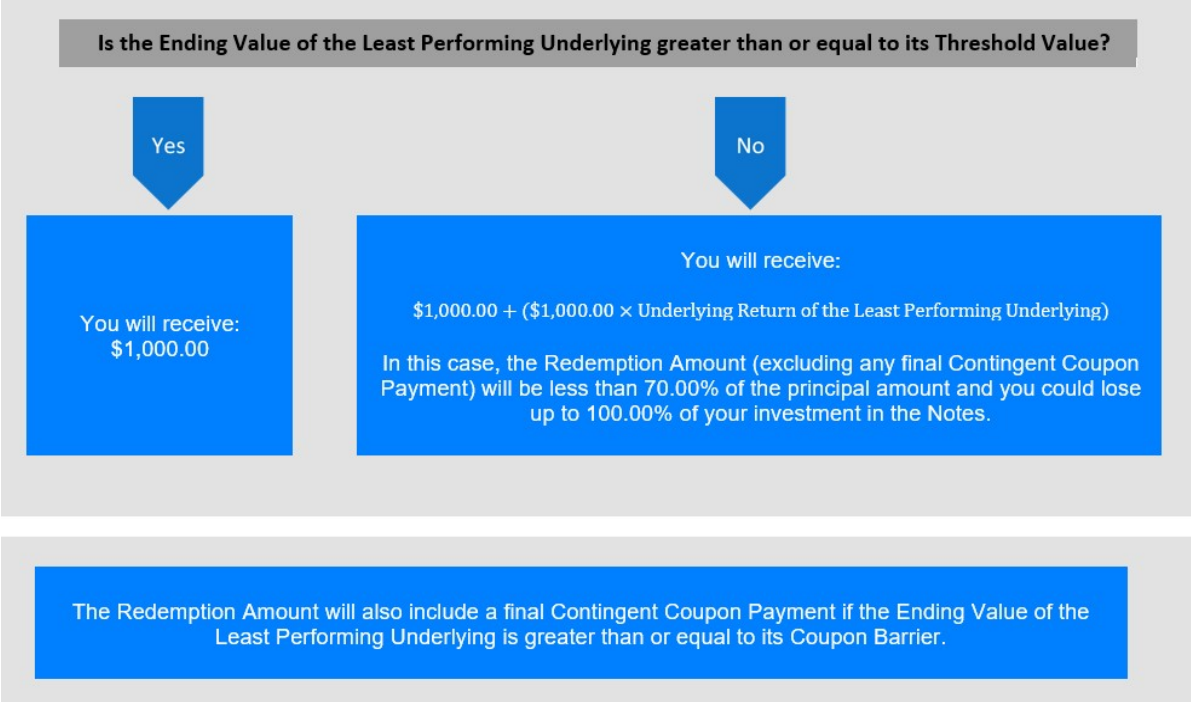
Is the Ending Value of the Least Performing Underlying greater than or equal to its Threshold Value?

Yes

No

You will receive:
$1,000.00

You will receive:

$\$1,000.00 + (\$1,000.00 \times \text{Underlying Return of the Least Performing Underlying})$

In this case, the Redemption Amount (excluding any final Contingent Coupon Payment) will be less than 70.00% of the principal amount and you could lose up to 100.00% of your investment in the Notes.

The Redemption Amount will also include a final Contingent Coupon Payment if the Ending Value of the Least Performing Underlying is greater than or equal to its Coupon Barrier.